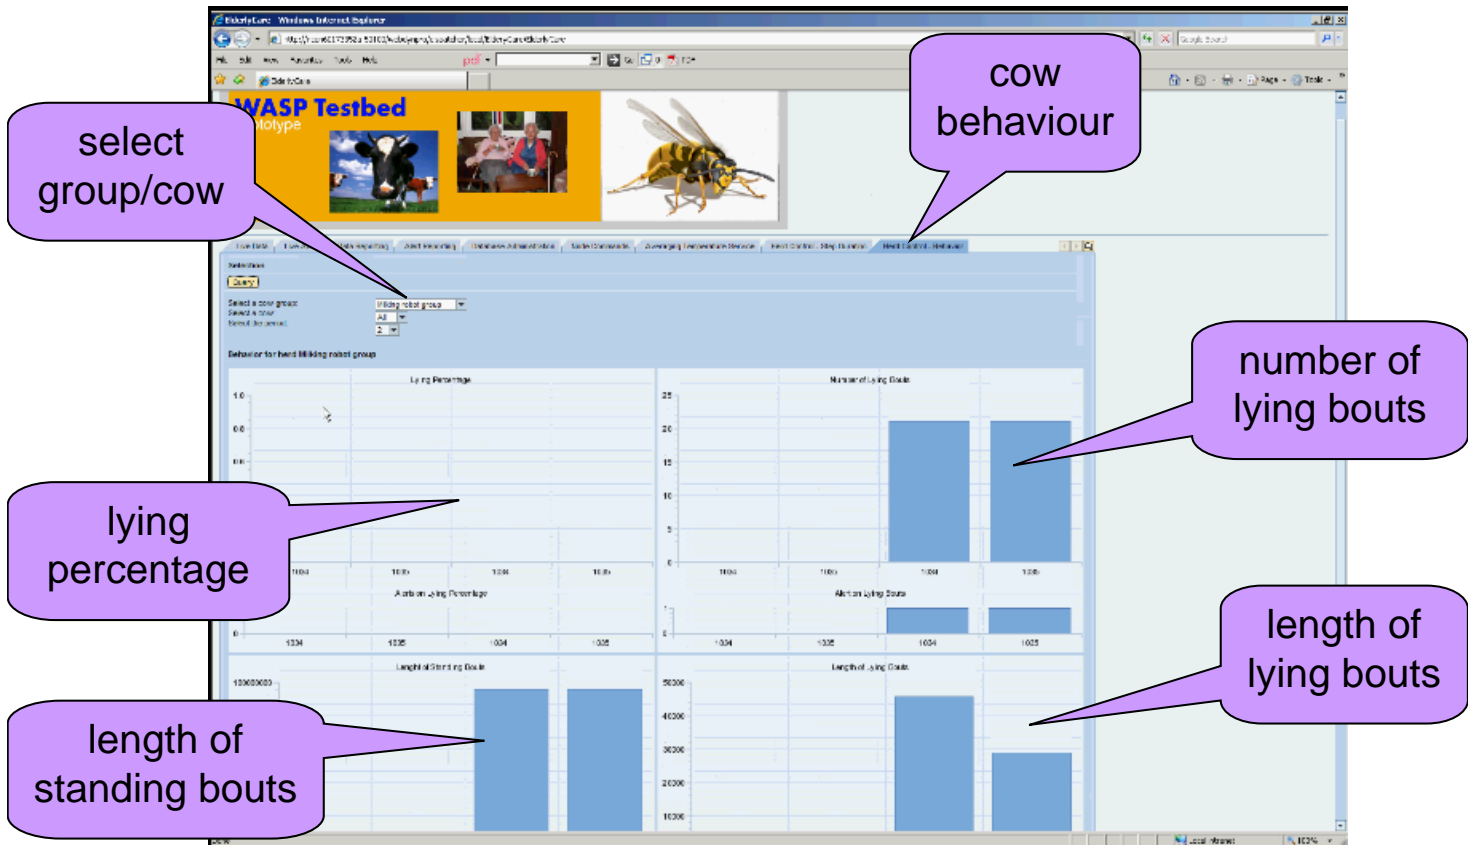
ElderlyCare - Windows Internet Explorer

WASP Testbed
Prototype

cow behaviour

select group/cow

Selection
Query
Select a cow group: Milking robot group
Select a cow: All
Select the period: 2

Behavior for herd Milking robot group

Lying Percentage
1.0
0.8
0.6

number of lying bouts

Number of Lying Bouts
25
20
15
10
5
0

lying percentage

Alarm on Lying Percentage
0
1034
1035
1034
1035

Alarm on Lying Bouts

length of lying bouts

Length of Standing Bouts
100000000

Length of Lying Bouts
50000
40000
30000
20000
10000

length of standing bouts

Local intranet
100%